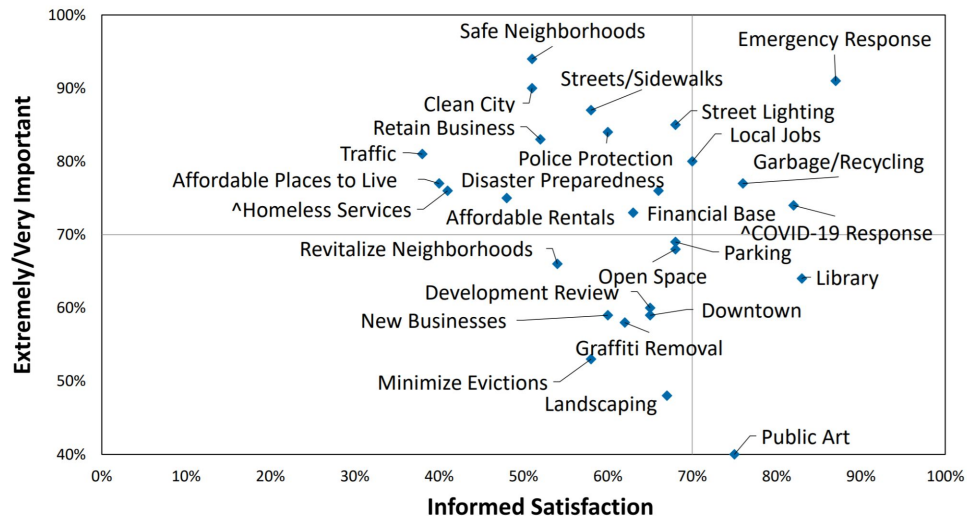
100%
90%
80%
70%
60%
50%
40%
Extremely/Very Important

Safe Neighborhoods
Emergency Response
Streets/Sidewalks
Clean City
Street Lighting
Retain Business
Local Jobs
Traffic
Police Protection
Garbage/Recycling
Affordable Places to Live
Disaster Preparedness
^Homeless Services
Affordable Rentals
Financial Base
^COVID-19 Response
Revitalize Neighborhoods
Parking
Open Space
Library
Development Review
Downtown
New Businesses
Graffiti Removal
Minimize Evictions
Landscaping
Public Art

0%
10%
20%
30%
40%
50%
60%
70%
80%
90%
100%
Informed Satisfaction